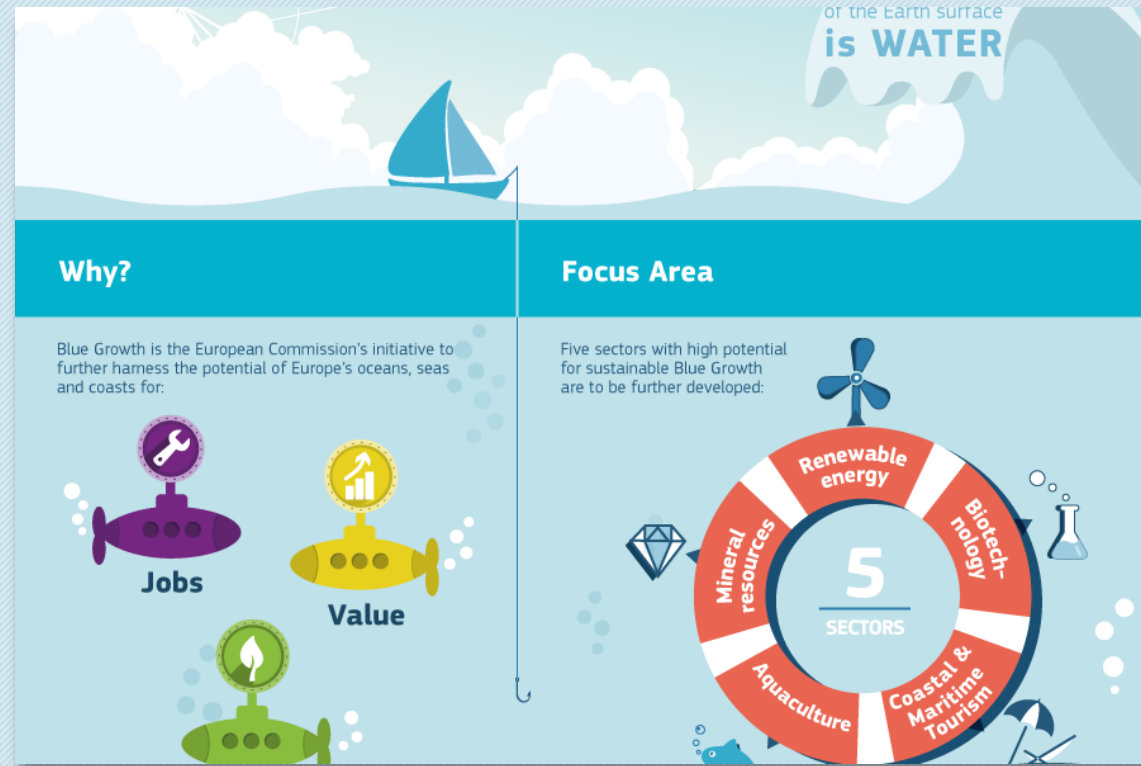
of the Earth surface
is WATER

Why?

Blue Growth is the European Commission's initiative to further harness the potential of Europe's oceans, seas and coasts for:

Jobs

Value

Focus Area

Five sectors with high potential for sustainable Blue Growth are to be further developed:

Renewable energy

Biotechnology

Coastal & Maritime Tourism

Aquaculture

Mineral resources

5
SECTORS